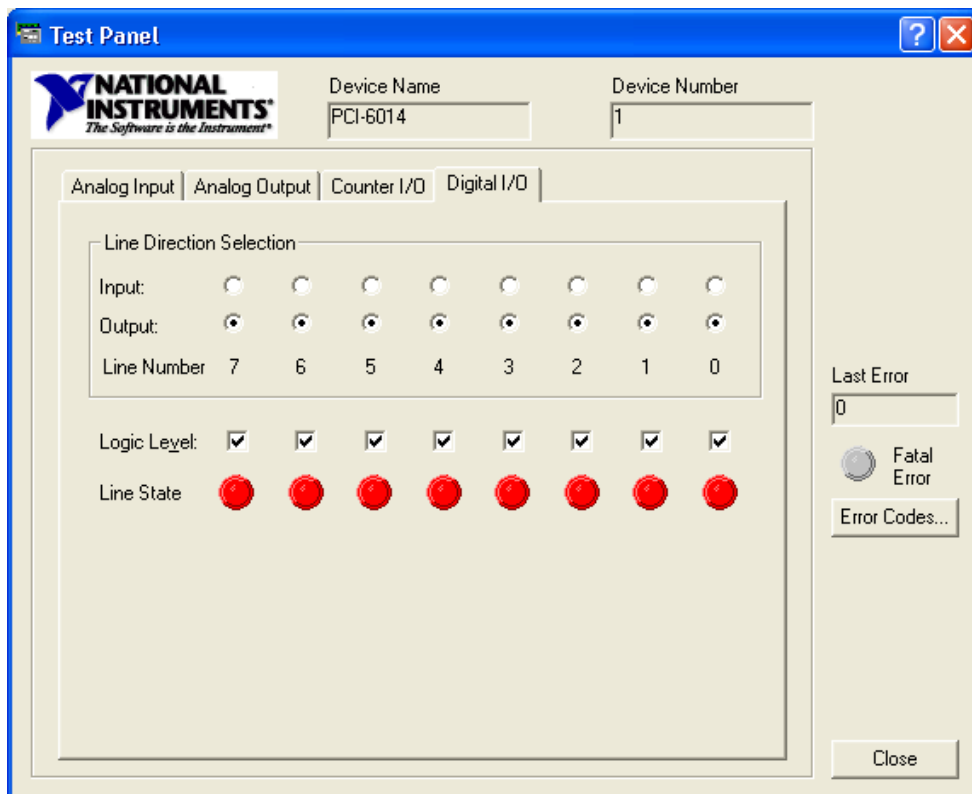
Test Panel

NATIONAL INSTRUMENTS
The Software is the Instrument

Device Name
PCI-6014

Device Number
1

Analog Input | Analog Output | Counter I/O | Digital I/O

Line Direction Selection

Input:

Output:

| Line Number | 7 | 6 | 5 | 4 | 3 | 2 | 1 | 0 |
|---|---|---|---|---|---|---|---|---|

Logic Level:

Line State

Last Error
0

Fatal Error

Error Codes...

Close